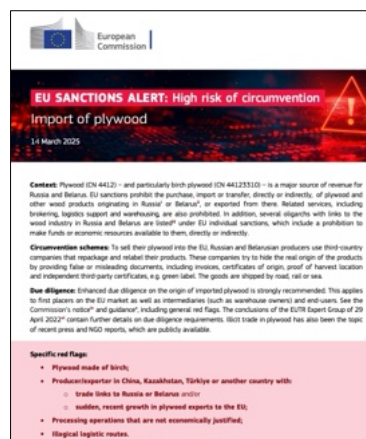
European Commission

EU SANCTIONS ALERT: High risk of circumvention

Import of plywood

14 March 2025

Context: Plywood (CN 4412) – and particularly birch plywood (CN 44123310) – is a major source of revenue for Russia and Belarus. EU sanctions prohibit the purchase, import or transfer, directly or indirectly, of plywood and other wood products originating in Russia¹ or Belarus², or exported from there. Related services, including brokering, logistics support and warehousing, are also prohibited. In addition, several oligarchs with links to the wood industry in Russia and Belarus are listed³ under EU individual sanctions, which include a prohibition to make funds or economic resources available to them, directly or indirectly.

Circumvention schemes: To sell their plywood into the EU, Russian and Belarusian producers use third-country companies that repackage and relabel their products. These companies try to hide the real origin of the products by providing false or misleading documents, including invoices, certificates of origin, proof of harvest location and independent third-party certificates, e.g. green label. The goods are shipped by road, rail or sea.

Due diligence: Enhanced due diligence on the origin of imported plywood is strongly recommended. This applies to first placers on the EU market as well as intermediaries (such as warehouse owners) and end-users. See the Commission's notice⁴ and guidance⁵, including general red flags. The conclusions of the EUTR Expert Group of 29 April 2022⁶ contain further details on due diligence requirements. Illicit trade in plywood has also been the topic of recent press and NGO reports, which are publicly available.

Specific red flags:

• Plywood made of birch;
• Producer/exporter in China, Kazakhstan, Türkiye or another country with:
  ○ trade links to Russia or Belarus and/or
  ○ sudden, recent growth in plywood exports to the EU;
• Processing operations that are not economically justified;
• Illegical logistic routes.